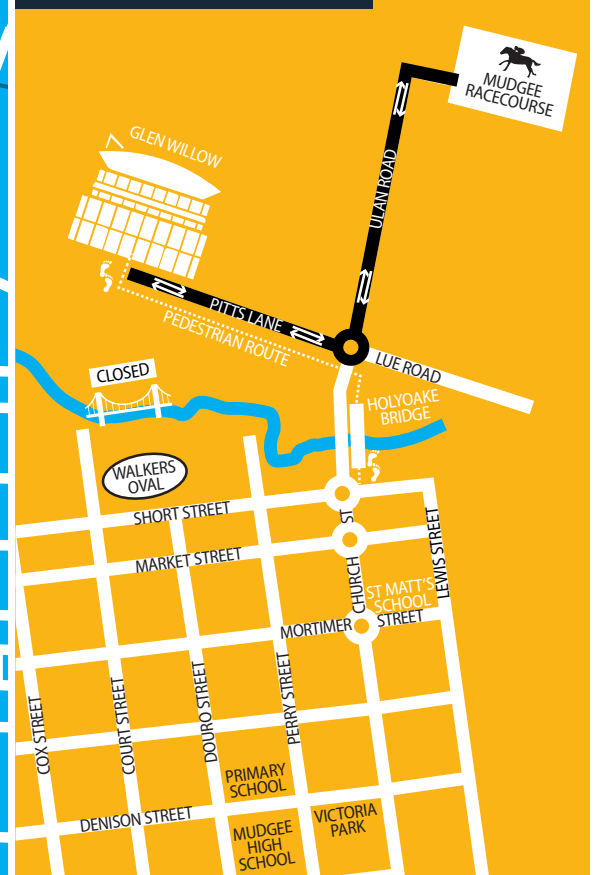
MUDGEE RACECOURSE

GLEN WILLOW

ULAN ROAD

PITTS LANE

PEDESTRIAN ROUTE

LUE ROAD

CLOSED

HOLYOAKE BRIDGE

WALKERS OVAL

SHORT STREET

MARKET STREET

CHURCH ST

LEWIS STREET

ST MATT'S SCHOOL

MORTIMER STREET

COX STREET

COURT STREET

DOURO STREET

PERRY STREET

PRIMARY SCHOOL

DENISON STREET

MUDGEE HIGH SCHOOL

VICTORIA PARK